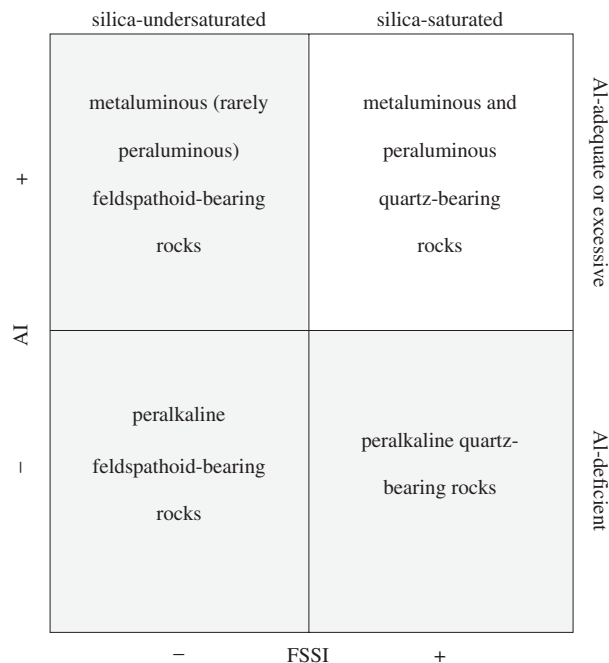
silica-undersaturated

silica-saturated

Al-adequate or excessive

Al-deficient

+

AI

−

metaluminous (rarely peraluminous) feldspathoid-bearing rocks

metaluminous and peraluminous quartz-bearing rocks

peralkaline feldspathoid-bearing rocks

peralkaline quartz-bearing rocks

−

FSSI

+